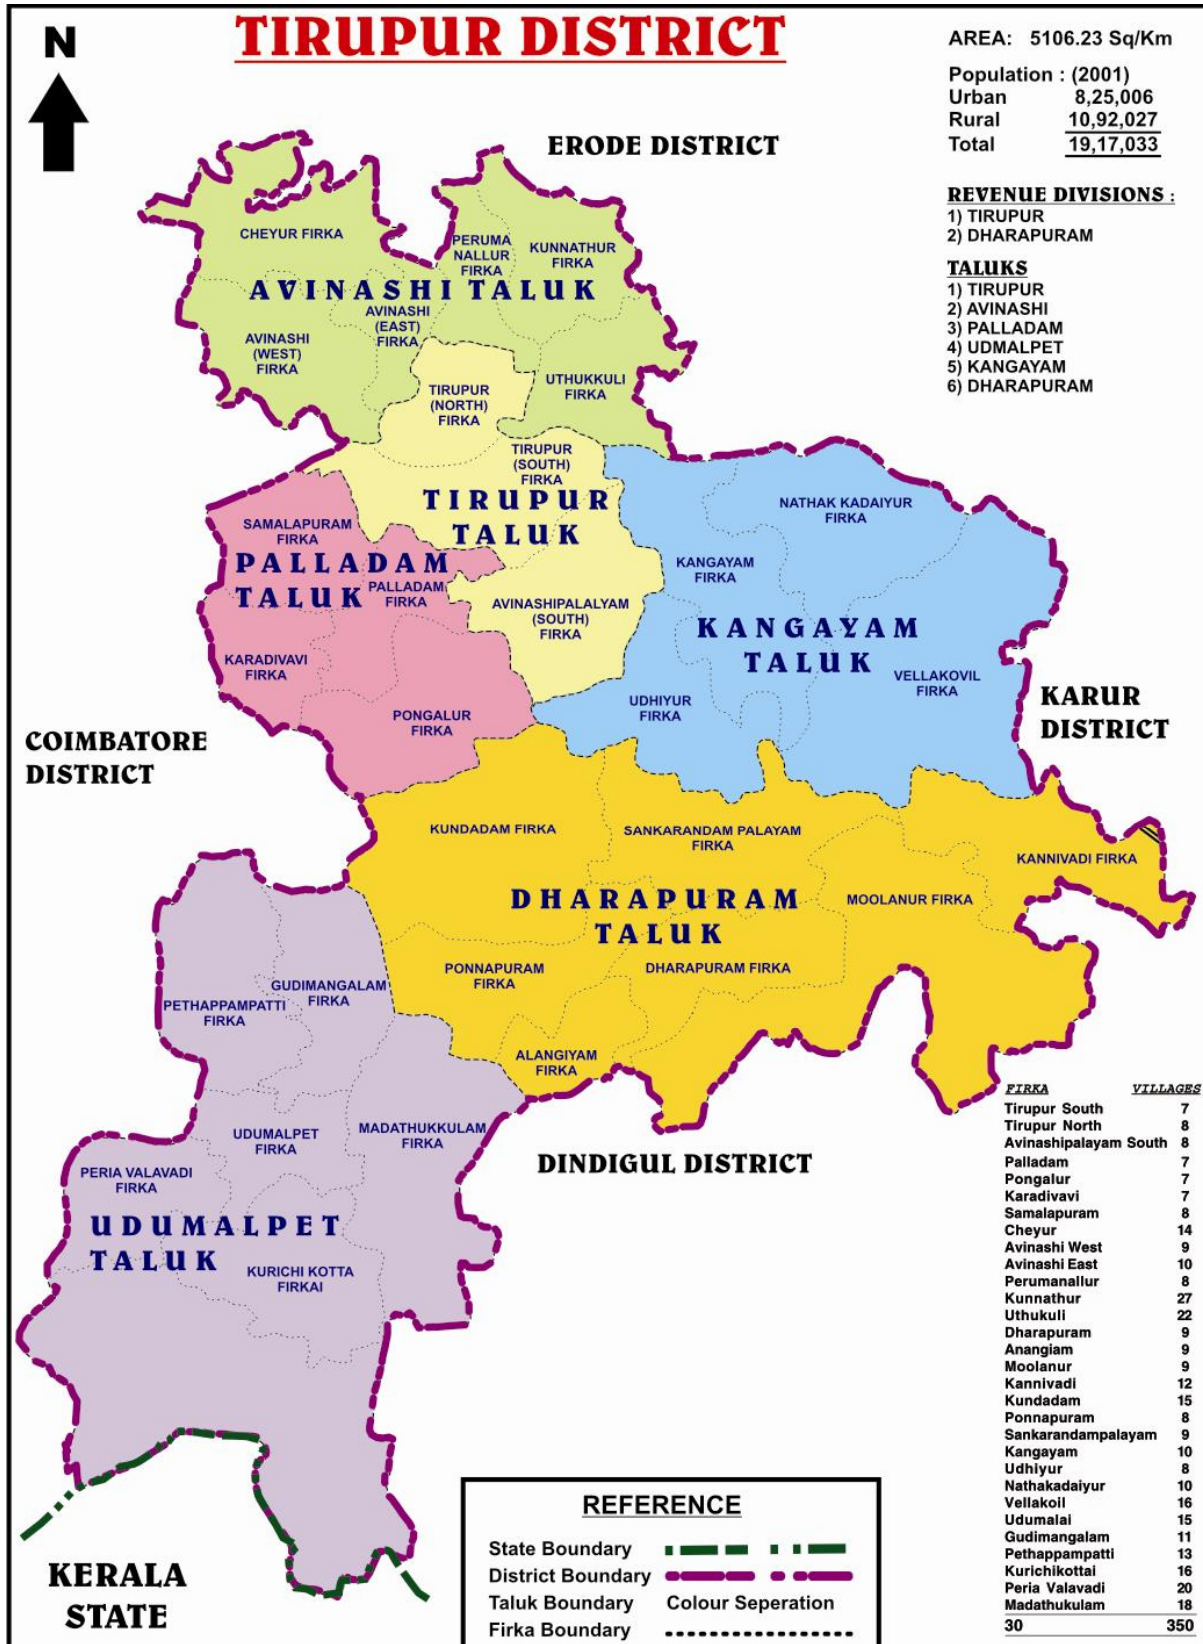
N

TIRUPUR DISTRICT

AREA: 5106.23 Sq/Km

Population : (2001)
Urban 8,25,006
Rural 10,92,027
Total 19,17,033

REVENUE DIVISIONS :
1) TIRUPUR
2) DHARAPURAM

TALUKS
1) TIRUPUR
2) AVINASHI
3) PALLADAM
4) UDMALPET
5) KANGAYAM
6) DHARAPURAM

ERODE DISTRICT

CHEYUR FIRKA
PERUMA NALLUR FIRKA
KUNNATHUR FIRKA
AVINASHI TALUK
AVINASHI (EAST) FIRKA
AVINASHI (WEST) FIRKA
TIRUPUR (NORTH) FIRKA
UTHUKKULI FIRKA
TIRUPUR (SOUTH) FIRKA
TIRUPUR TALUK
SAMALAPURAM FIRKA
PALLADAM TALUK
PALLADAM FIRKA
AVINASHIPALALYAM (SOUTH) FIRKA
NATHAK KADAIYUR FIRKA
KANGAYAM FIRKA
KANGAYAM TALUK
VELLAKOVIL FIRKA
KARADIVAVI FIRKA
PONGALUR FIRKA
UDHIYUR FIRKA
KARUR DISTRICT
COIMBATORE DISTRICT
KUNDADAM FIRKA
SANKARANDAM PALAYAM FIRKA
KANNIVADI FIRKA
DHARAPURAM TALUK
MOOLANUR FIRKA
PONNAPURAM FIRKA
DHARAPURAM FIRKA
GUDIMANGALAM FIRKA
PETHAPPAMPATTI FIRKA
ALANGIYAM FIRKA
UDUMALPET FIRKA
MADATHUKKULAM FIRKA
DINDIGUL DISTRICT
PERIA VALAVADI FIRKA
UDUMALPET TALUK
KURICHI KOTTA FIRKAI
KERALA STATE

| FIRKA | VILLAGES |
|---|---|
| Tirupur South | 7 |
| Tirupur North | 8 |
| Avinashipalayam South | 8 |
| Palladam | 7 |
| Pongalur | 7 |
| Karadivadi | 7 |
| Samalapuram | 8 |
| Cheyur | 14 |
| Avinashi West | 9 |
| Avinashi East | 10 |
| Perumanallur | 8 |
| Kunnathur | 27 |
| Uthukuli | 22 |
| Dharapuram | 9 |
| Anangiam | 9 |
| Moolanur | 9 |
| Kannivadi | 12 |
| Kundadam | 15 |
| Ponnapuram | 8 |
| Sankarandampalayam | 9 |
| Kangayam | 10 |
| Udhiyur | 8 |
| Nathakadaiyur | 10 |
| Vellakoil | 16 |
| Udumalai | 15 |
| Gudimangalam | 11 |
| Pethappampatti | 13 |
| Kurichikottai | 16 |
| Peria Valavadi | 20 |
| Madathukulam | 18 |
| 30 | 350 |

REFERENCE
State Boundary
District Boundary
Taluk Boundary Colour Seperation
Firka Boundary